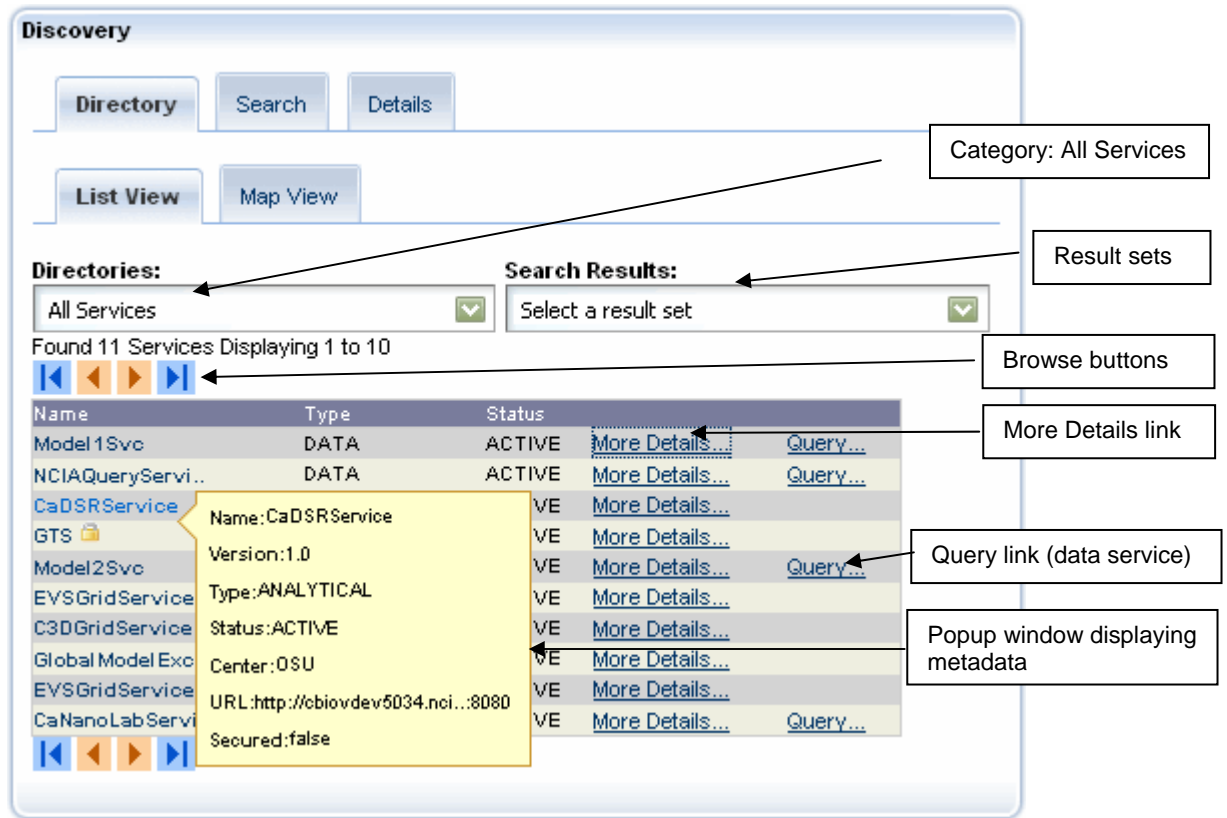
Discovery

Directory | Search | Details

List View | Map View

Category: All Services

Directories:

All Services

Search Results:

Result sets

Select a result set

Found 11 Services Displaying 1 to 10

Browse buttons

| Name | Type | Status | | |
|---|---|---|---|---|
| Model1Svc | DATA | ACTIVE | More Details... | Query... |
| NCIAQueryServi.. | DATA | ACTIVE | More Details... | Query... |
| CaDSRService | | VE | More Details... | |
| GTS | | VE | More Details... | |
| Model2Svc | | VE | More Details... | Query... |
| EVSGridService | | VE | More Details... | |
| C3DGridService | | VE | More Details... | |
| Global Model Exc | | VE | More Details... | |
| EVSGridService | | VE | More Details... | |
| CaNanoLabServi | | VE | More Details... | Query... |

Name:CaDSRService
Version:1.0
Type:ANALYTICAL
Status:ACTIVE
Center:OSU
URL:http://cbiovdev5034.nci...:8080
Secured:false

More Details link

Query link (data service)

Popup window displaying metadata